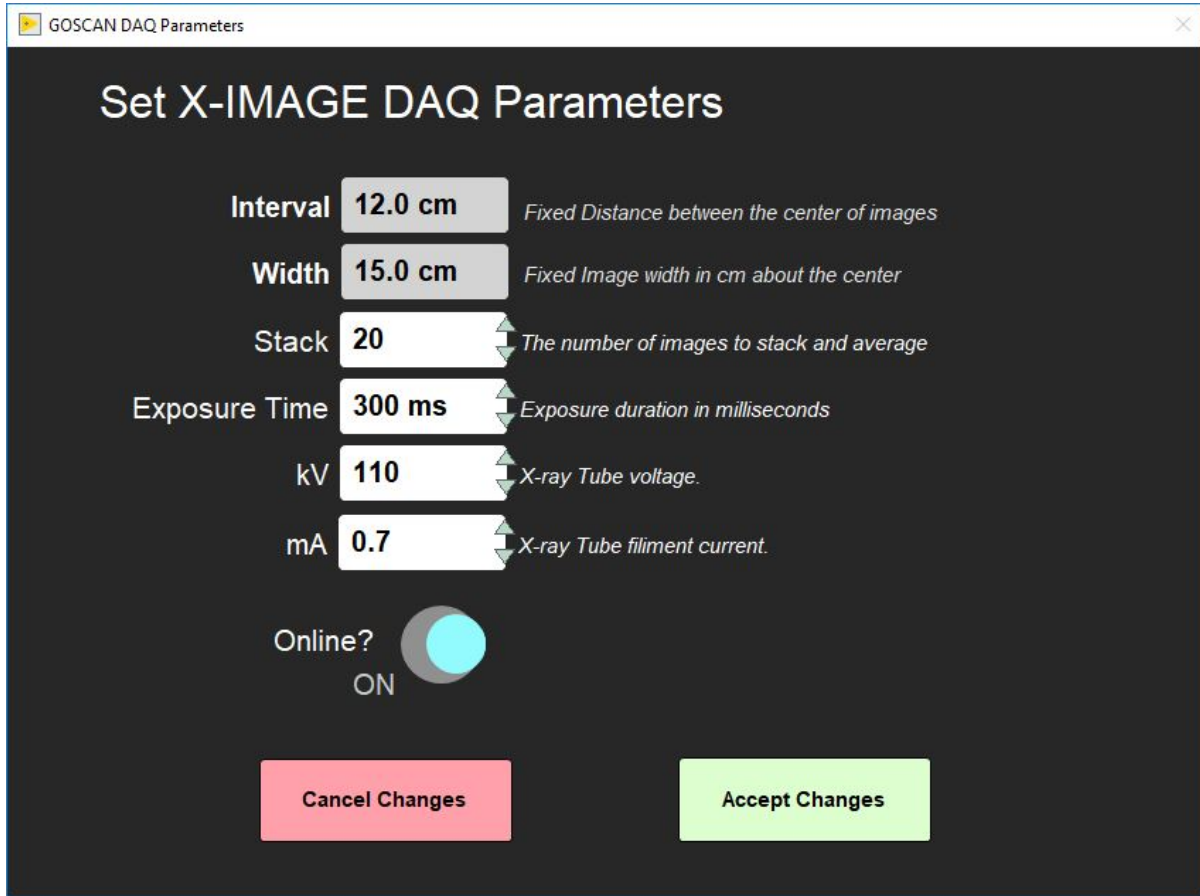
GOSCAN DAQ Parameters

Set X-IMAGE DAQ Parameters

Interval 12.0 cm Fixed Distance between the center of images

Width 15.0 cm Fixed Image width in cm about the center

Stack 20 The number of images to stack and average

Exposure Time 300 ms Exposure duration in milliseconds

kV 110 X-ray Tube voltage.

mA 0.7 X-ray Tube filiment current.

Online?
ON

Cancel Changes

Accept Changes